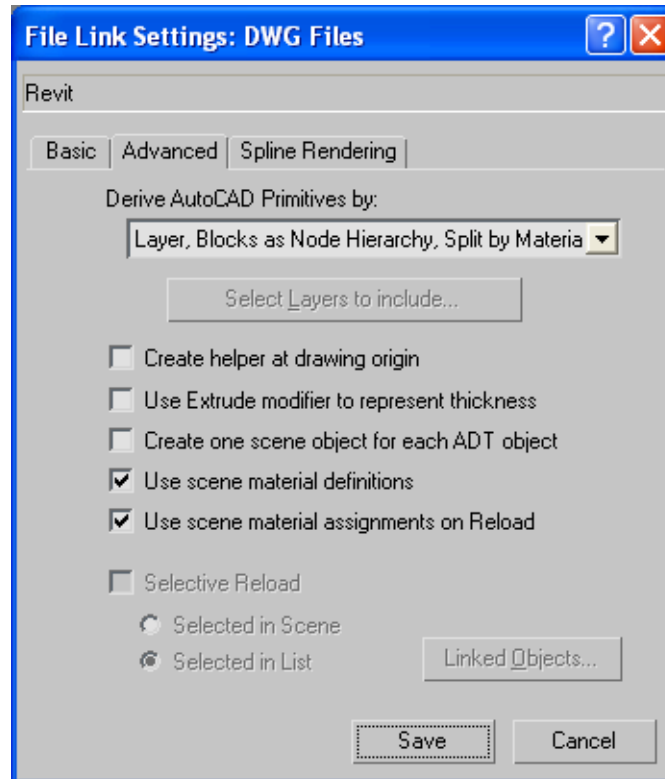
File Link Settings: DWG Files

Revit

Basic | Advanced | Spline Rendering

Derive AutoCAD Primitives by:

Layer, Blocks as Node Hierarchy, Split by Materia

Select Layers to include...

Create helper at drawing origin

Use Extrude modifier to represent thickness

Create one scene object for each ADT object

Use scene material definitions

Use scene material assignments on Reload

Selective Reload

Selected in Scene

Selected in List

Linked Objects...

Save

Cancel